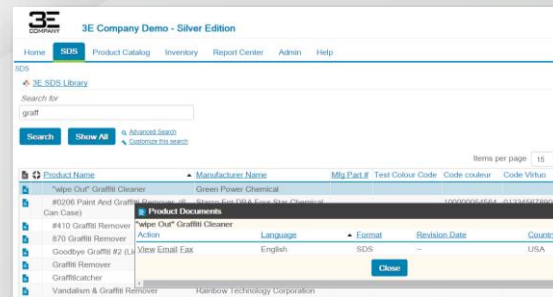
3E COMPANY

3E Company Demo - Silver Edition

Home SDS Product Catalog Inventory Report Center Admin Help

SDS

3E SDS Library

Search for

graff

Search Show All Advanced Search Customize this search

Items per page 15

| Product Name | Manufacturer Name | Mfg Part # | Test Colour Code | Code couleur | Code Virtuo |
|---|---|---|---|---|---|
| "wipe Out" Graffiti Cleaner | Green Power Chemical | | | | |
| #0206 Paint And Graffiti Remover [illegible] Can Case) | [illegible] | | | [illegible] | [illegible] |
| #410 Graffiti Remover | | | | | |
| 870 Graffiti Remover | | | | | |
| Goodbye Graffiti #2 (Li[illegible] | | | | | |
| Graffiti Remover | | | | | |
| Graffiticatcher | | | | | |
| Vandalism & Graffiti Remover | Rainbow Technology Corporation | | | | |

Product Documents

"wipe Out" Graffiti Cleaner

| Action | Language | Format | Revision Date | Countr |
|---|---|---|---|---|
| View Email Fax | English | SDS | -- | USA |

Close